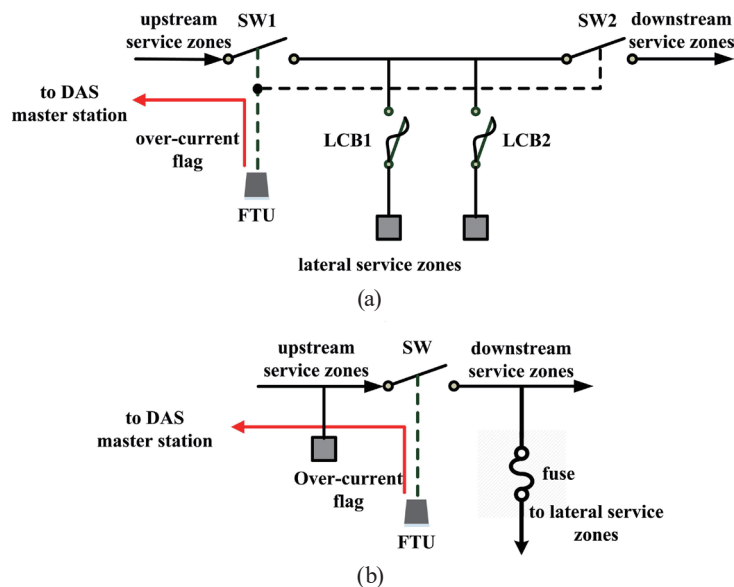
upstream service zones

SW1

SW2

downstream service zones

to DAS master station

over-current flag

LCB1

LCB2

FTU

lateral service zones

(a)

upstream service zones

SW

downstream service zones

to DAS master station

Over-current flag

fuse

to lateral service zones

FTU

(b)